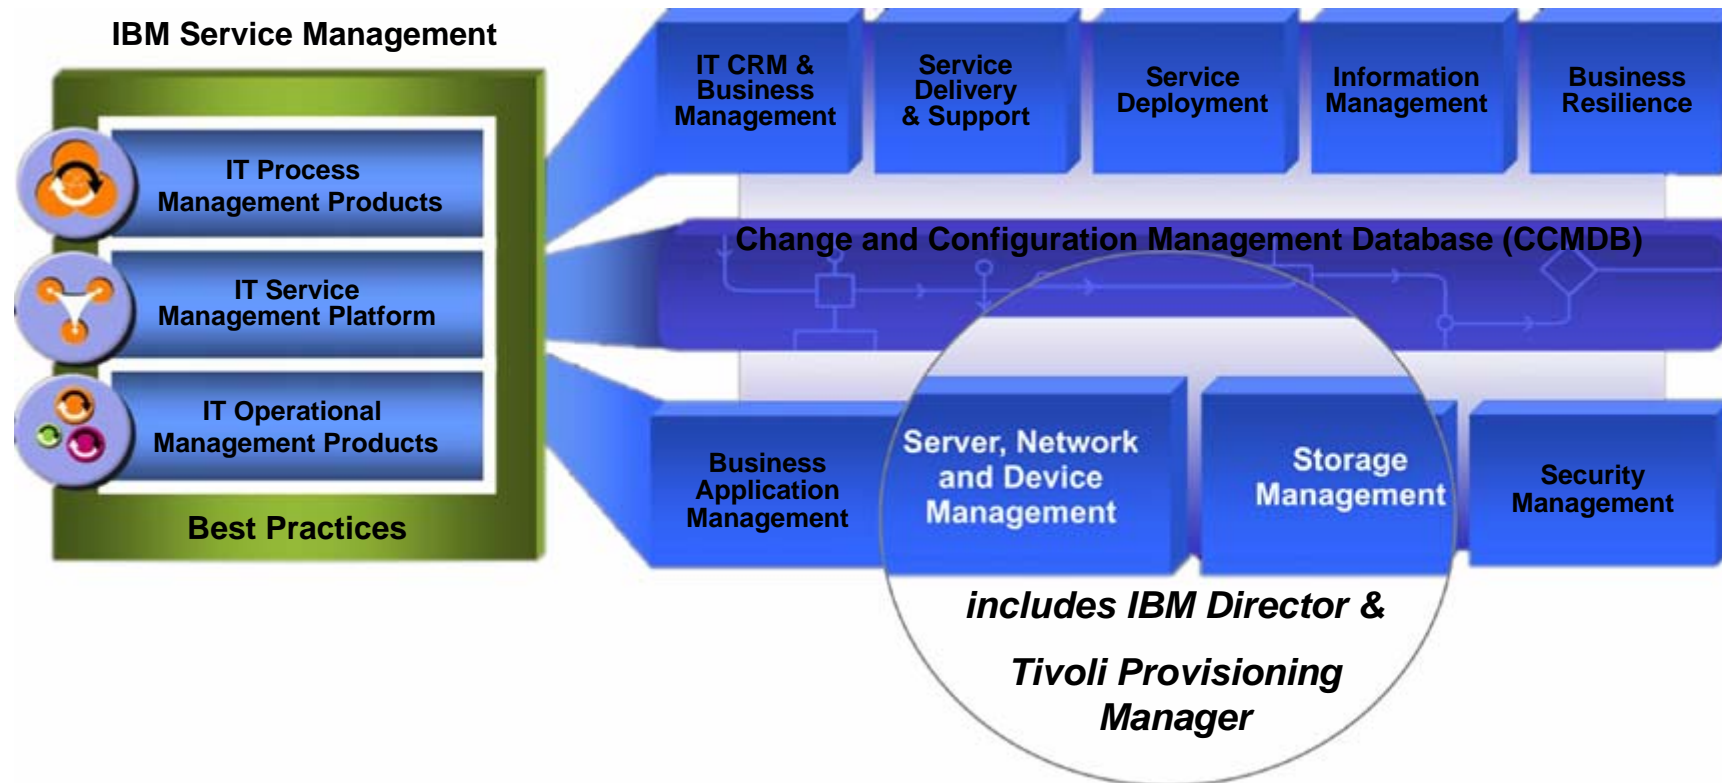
IBM Service Management

IT Process Management Products

IT Service Management Platform

IT Operational Management Products

Best Practices

IT CRM & Business Management

Service Delivery & Support

Service Deployment

Information Management

Business Resilience

Change and Configuration Management Database (CCMDB)

Business Application Management

Server, Network and Device Management

Storage Management

Security Management

includes IBM Director &

Tivoli Provisioning Manager